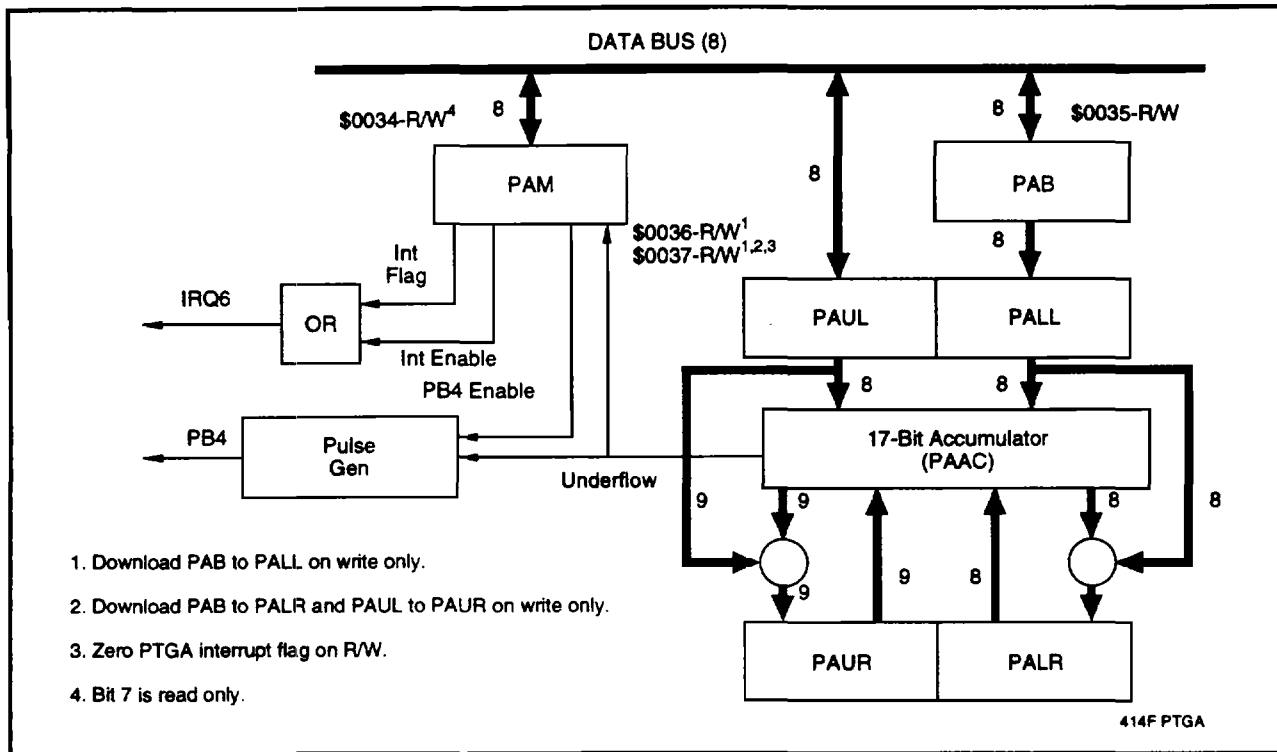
DATA BUS (8)

$0034-R/W^4$

8

PAM

8

8

$0035-R/W

PAB

8

$0036-R/W^1$
$0037-R/W^{1,2,3}$

Int Flag

IRQ6

OR

Int Enable

PB4 Enable

PAUL

PALL

8

8

17-Bit Accumulator (PAAC)

PB4

Pulse Gen

Underflow

9

9

8

8

9

9

8

1. Download PAB to PALL on write only.

2. Download PAB to PALR and PAUL to PAUR on write only.

3. Zero PTGA interrupt flag on R/W.

4. Bit 7 is read only.

PAUR

PALR

414F PTGA